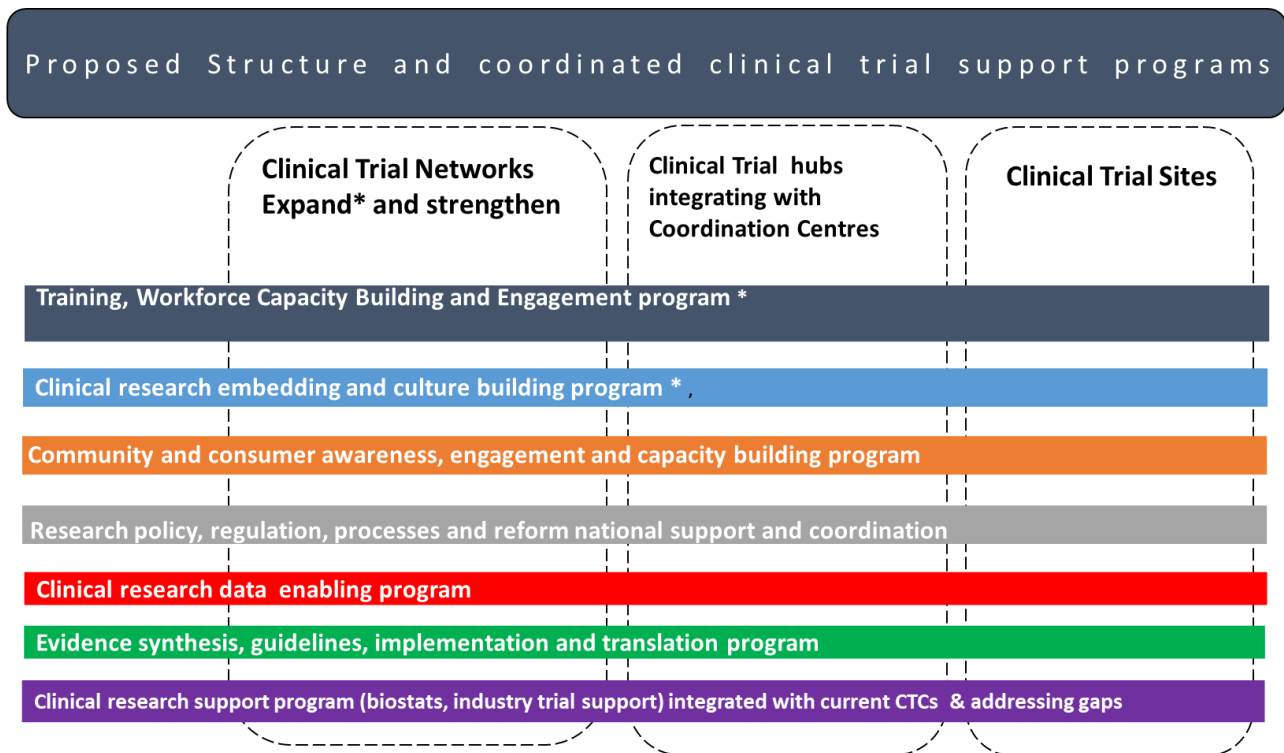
Proposed Structure and coordinated clinical trial support programs

Clinical Trial Networks Expand* and strengthen

Clinical Trial hubs integrating with Coordination Centres

Clinical Trial Sites

Training, Workforce Capacity Building and Engagement program *

Clinical research embedding and culture building program * ,

Community and consumer awareness, engagement and capacity building program

Research policy, regulation, processes and reform national support and coordination

Clinical research data enabling program

Evidence synthesis, guidelines, implementation and translation program

Clinical research support program (biostats, industry trial support) integrated with current CTCs & addressing gaps